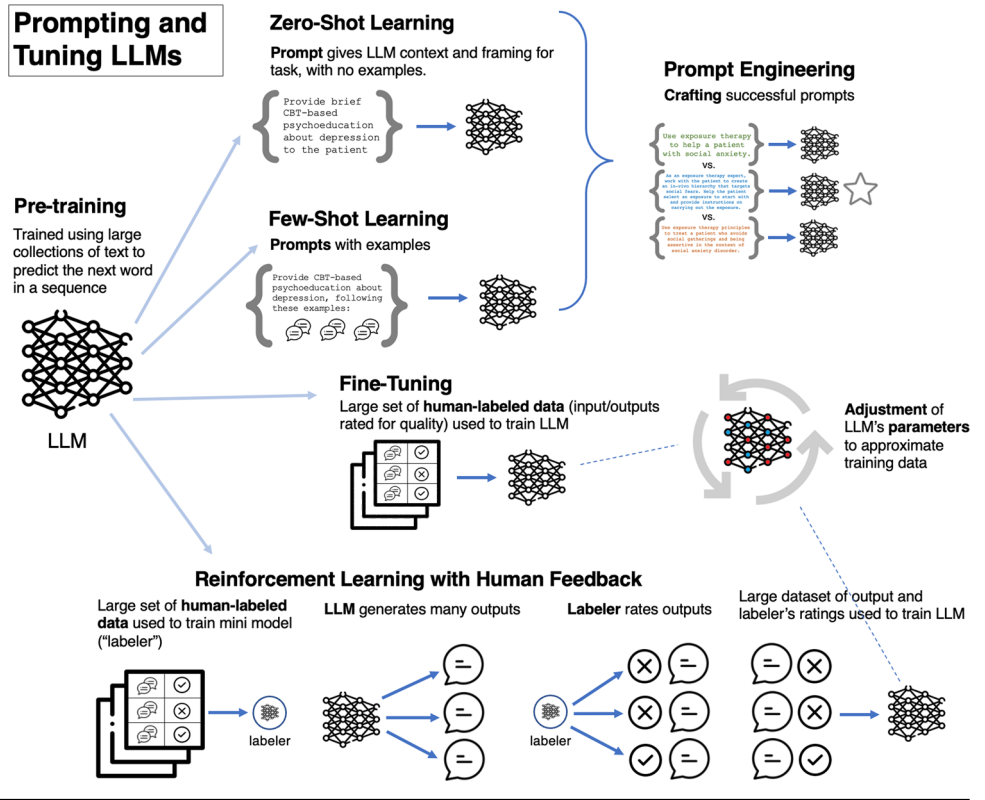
Prompting and Tuning LLMs

Zero-Shot Learning

Prompt gives LLM context and framing for task, with no examples.

Provide brief CBT-based psychoeducation about depression to the patient

Prompt Engineering

Crafting successful prompts

Use exposure therapy to help a patient with social anxiety.

vs.

As an exposure therapy expert, work with the patient to create an in-vivo hierarchy that targets social fears. Help the patient select an exposure to start with and provide instructions on carrying out the exposure.

vs.

Use exposure therapy principles to treat a patient who avoids social gatherings and being assertive in the context of social anxiety disorder.

Pre-training

Trained using large collections of text to predict the next word in a sequence

LLM

Few-Shot Learning

Prompts with examples

Provide CBT-based psychoeducation about depression, following these examples:

Fine-Tuning

Large set of human-labeled data (input/outputs rated for quality) used to train LLM

Adjustment of LLM's parameters to approximate training data

Reinforcement Learning with Human Feedback

Large set of human-labeled data used to train mini model ("labeler")

LLM generates many outputs

Labeler rates outputs

Large dataset of output and labeler's ratings used to train LLM

labeler

labeler